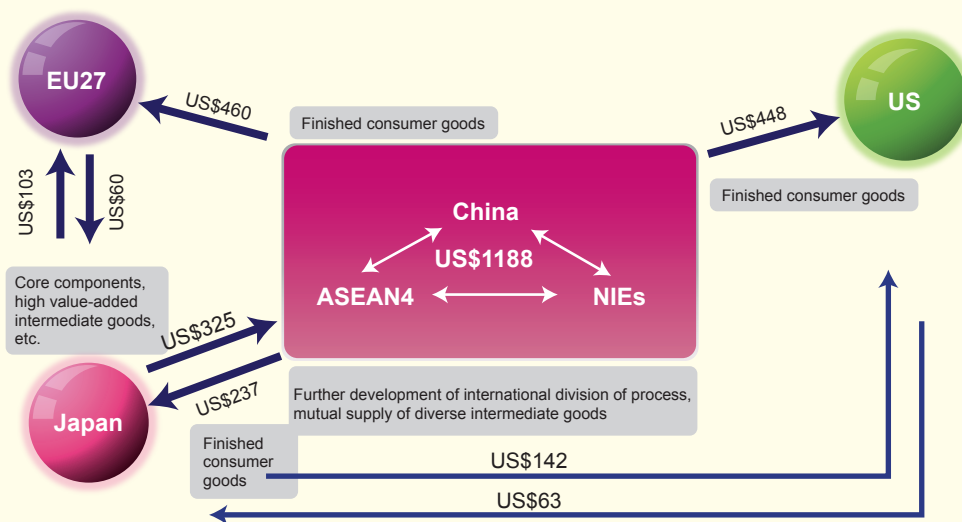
EU27

US$460

Finished consumer goods

US$448

US

Finished consumer goods

US$103

US$60

China

US$1188

ASEAN4

NIEs

Core components, high value-added intermediate goods, etc.

US$325

US$237

Japan

Further development of international division of process, mutual supply of diverse intermediate goods

Finished consumer goods

US$142

US$63